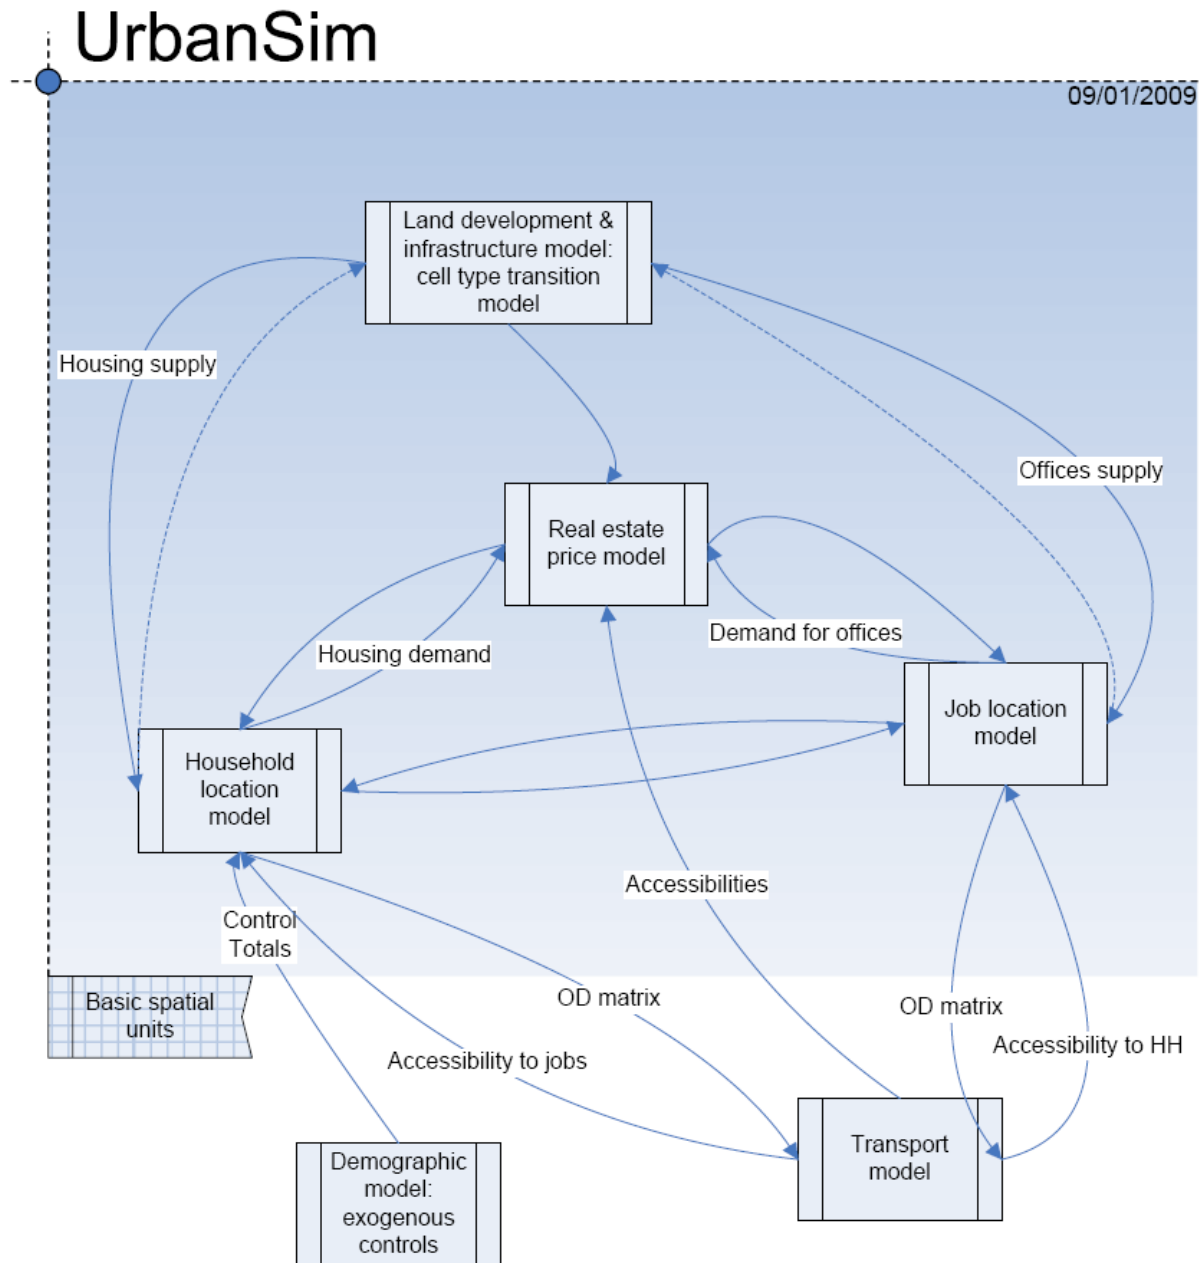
UrbanSim

09/01/2009

Land development & infrastructure model: cell type transition model

Housing supply

Offices supply

Real estate price model

Demand for offices

Housing demand

Job location model

Household location model

Accessibilities

Control Totals

Basic spatial units

OD matrix

OD matrix

Accessibility to HH

Accessibility to jobs

Transport model

Demographic model: exogenous controls